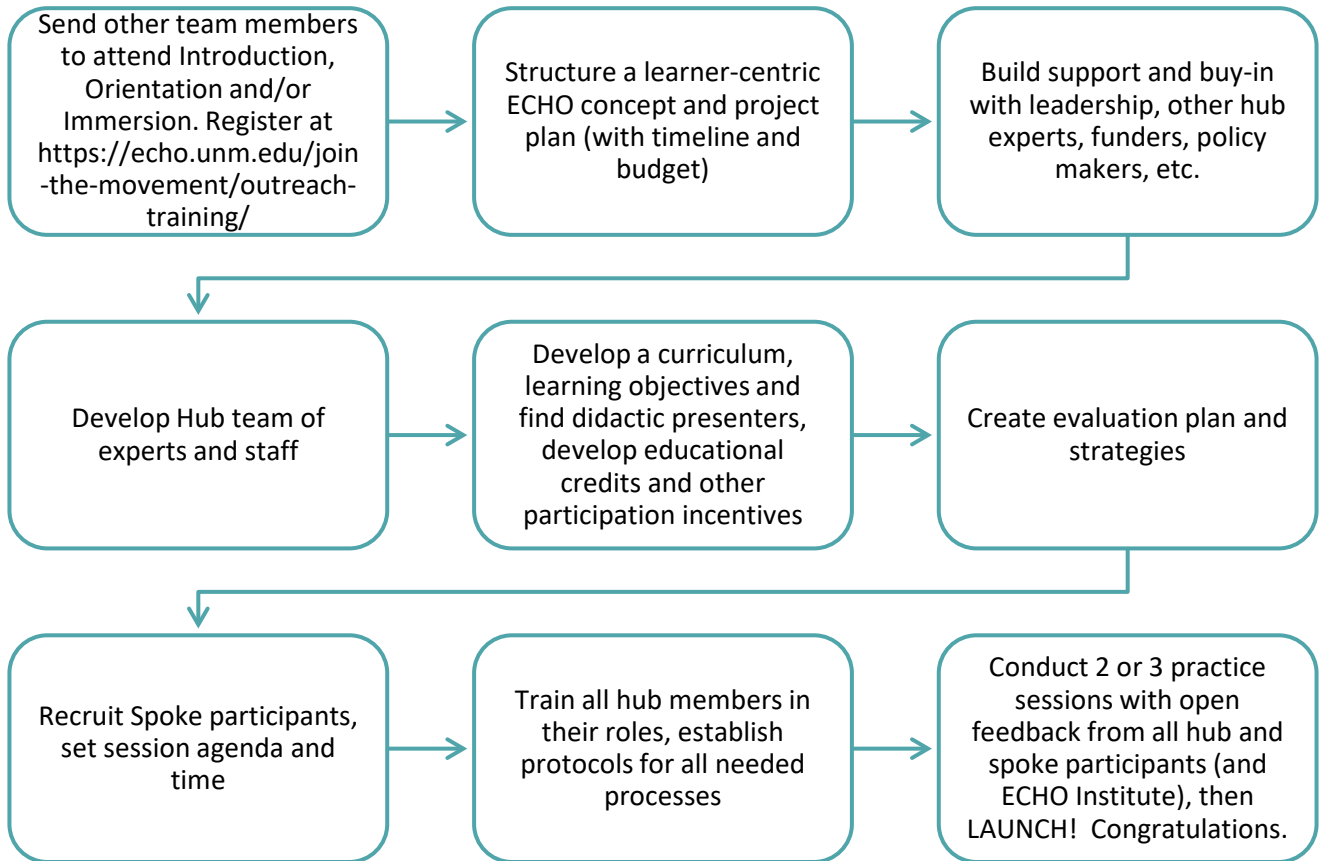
Send other team members to attend Introduction, Orientation and/or Immersion. Register at https://echo.unm.edu/join-the-movement/outreach-training/

Structure a learner-centric ECHO concept and project plan (with timeline and budget)

Build support and buy-in with leadership, other hub experts, funders, policy makers, etc.

Develop Hub team of experts and staff

Develop a curriculum, learning objectives and find didactic presenters, develop educational credits and other participation incentives

Create evaluation plan and strategies

Recruit Spoke participants, set session agenda and time

Train all hub members in their roles, establish protocols for all needed processes

Conduct 2 or 3 practice sessions with open feedback from all hub and spoke participants (and ECHO Institute), then LAUNCH! Congratulations.